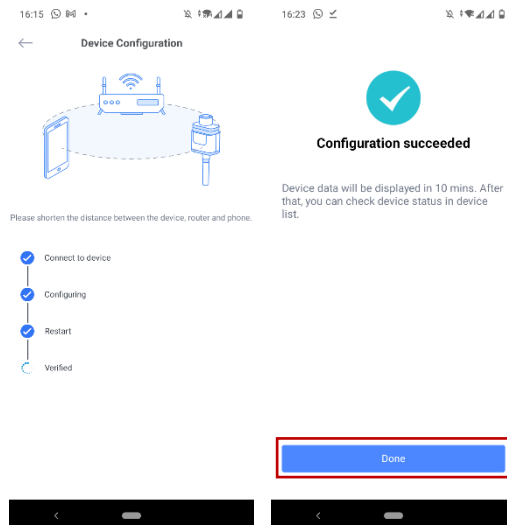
16:15

Device Configuration

Please shorten the distance between the device, router and phone.

Connect to device

Configuring

Restart

Verified

16:23

Configuration succeeded

Device data will be displayed in 10 mins. After that, you can check device status in device list.

Done